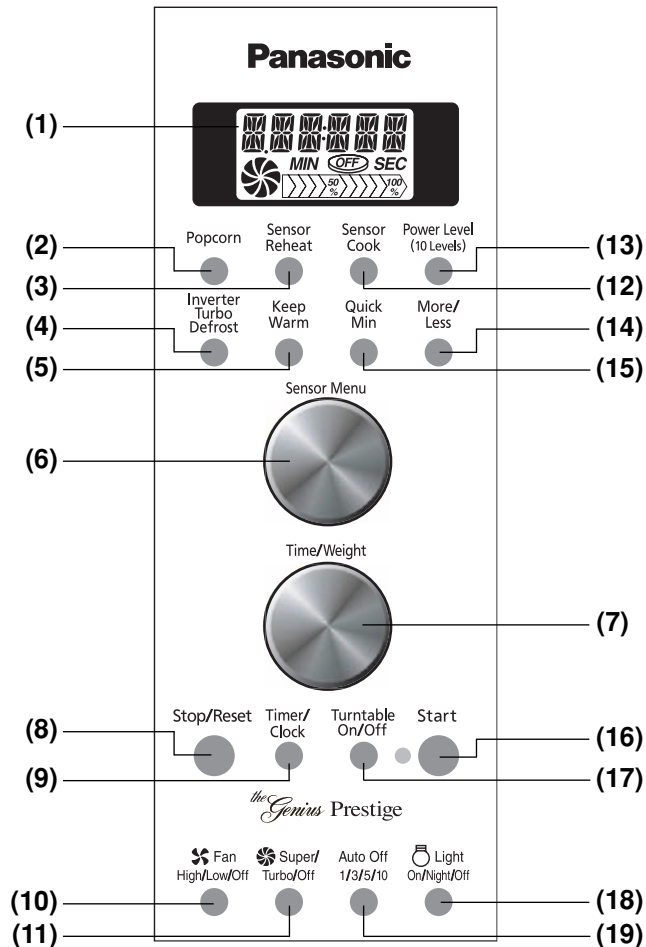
Panasonic

(1)

MIN OFF SEC

50 %

100 %

(2) Popcorn

(3) Sensor Reheat

Sensor Cook (12)

Power Level (10 Levels) (13)

(4) Inverter Turbo Defrost

(5) Keep Warm

Quick Min (15)

More/ Less (14)

Sensor Menu

(6)

Time/Weight

(7)

(8) Stop/Reset

(9) Timer/ Clock

Turntable On/Off (17)

Start (16)

the Genius Prestige

(10) Fan High/Low/Off

(11) Super/ Turbo/Off

Auto Off 1/3/5/10 (19)

Light On/Night/Off (18)